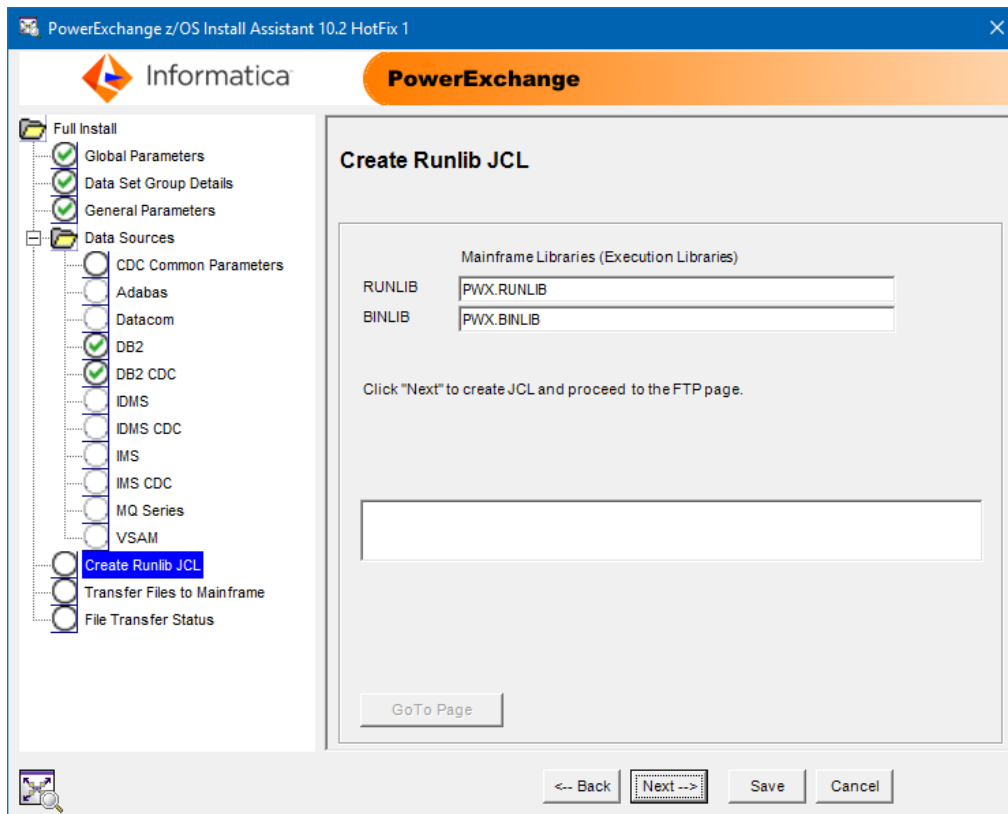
PowerExchange z/OS Install Assistant 10.2 HotFix 1

Informatica

PowerExchange

Full Install
Global Parameters
Data Set Group Details
General Parameters
Data Sources
CDC Common Parameters
Adabas
Datacom
DB2
DB2 CDC
IDMS
IDMS CDC
IMS
IMS CDC
MQ Series
VSAM
Create Runlib JCL
Transfer Files to Mainframe
File Transfer Status

Create Runlib JCL

Mainframe Libraries (Execution Libraries)

| | |
|---|---|
| RUNLIB | PWX.RUNLIB |
| BINLIB | PWX.BINLIB |

Click "Next" to create JCL and proceed to the FTP page.

GoTo Page

<-- Back
Next -->
Save
Cancel